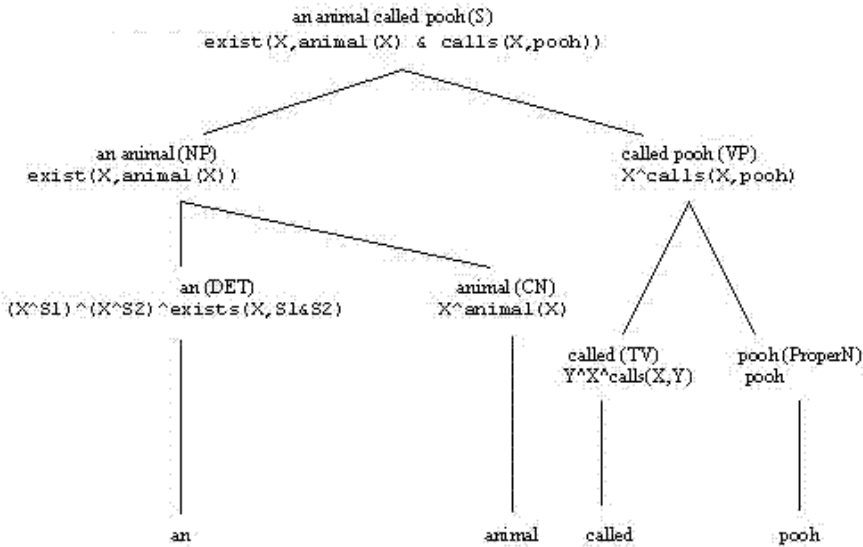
an animal called pooh (S)
exist(X,animal(X) & calls(X,pooh))

an animal (NP)
exist(X,animal(X))

called pooh (VP)
X^calls(X,pooh)

an (DET)
(X^S1)^(X^S2)^exists(X,S1&S2)

animal (CN)
X^animal(X)

called (TV)
Y^X^calls(X,Y)

pooh (ProperN)
pooh

an

animal

called

pooh